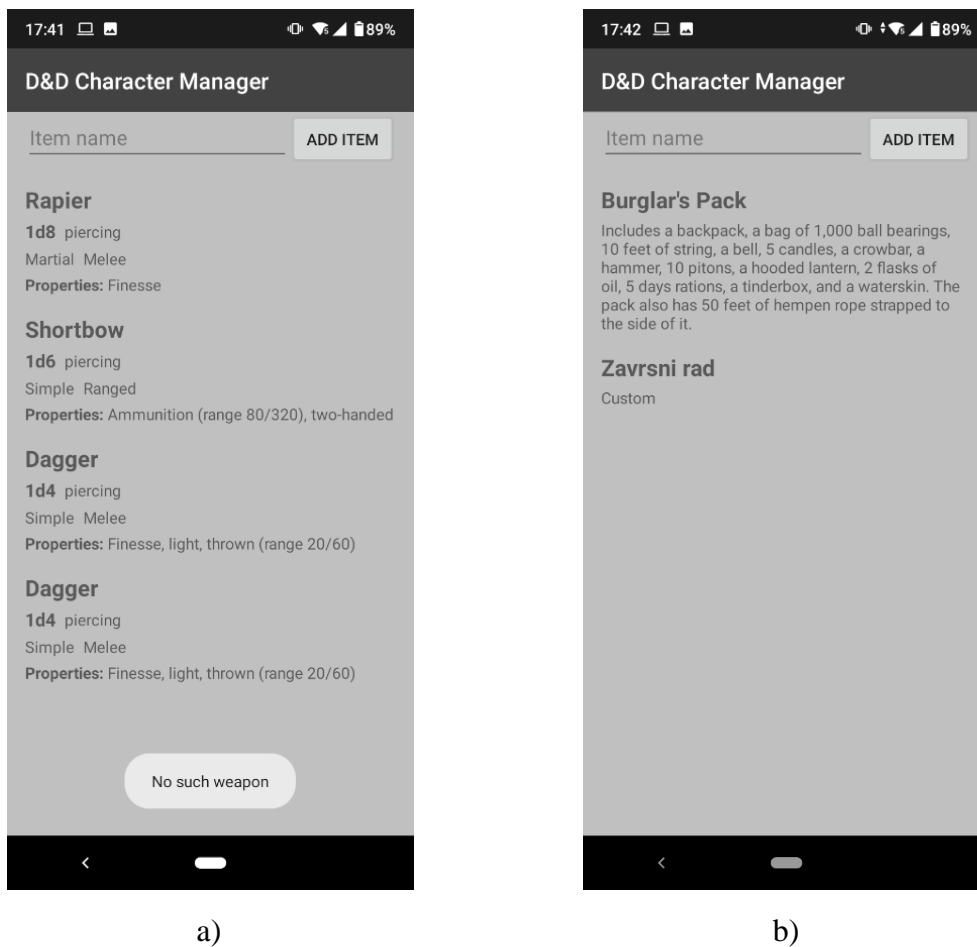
17:41 89%

D&D Character Manager

Item name

ADD ITEM

Rapier

1d8 piercing

Martial Melee

Properties: Finesse

Shortbow

1d6 piercing

Simple Ranged

Properties: Ammunition (range 80/320), two-handed

Dagger

1d4 piercing

Simple Melee

Properties: Finesse, light, thrown (range 20/60)

Dagger

1d4 piercing

Simple Melee

Properties: Finesse, light, thrown (range 20/60)

No such weapon

a)

17:42 89%

D&D Character Manager

Item name

ADD ITEM

Burglar's Pack

Includes a backpack, a bag of 1,000 ball bearings, 10 feet of string, a bell, 5 candles, a crowbar, a hammer, 10 pitons, a hooded lantern, 2 flasks of oil, 5 days rations, a tinderbox, and a waterskin. The pack also has 50 feet of hempen rope strapped to the side of it.

Zavrsni rad

Custom

b)